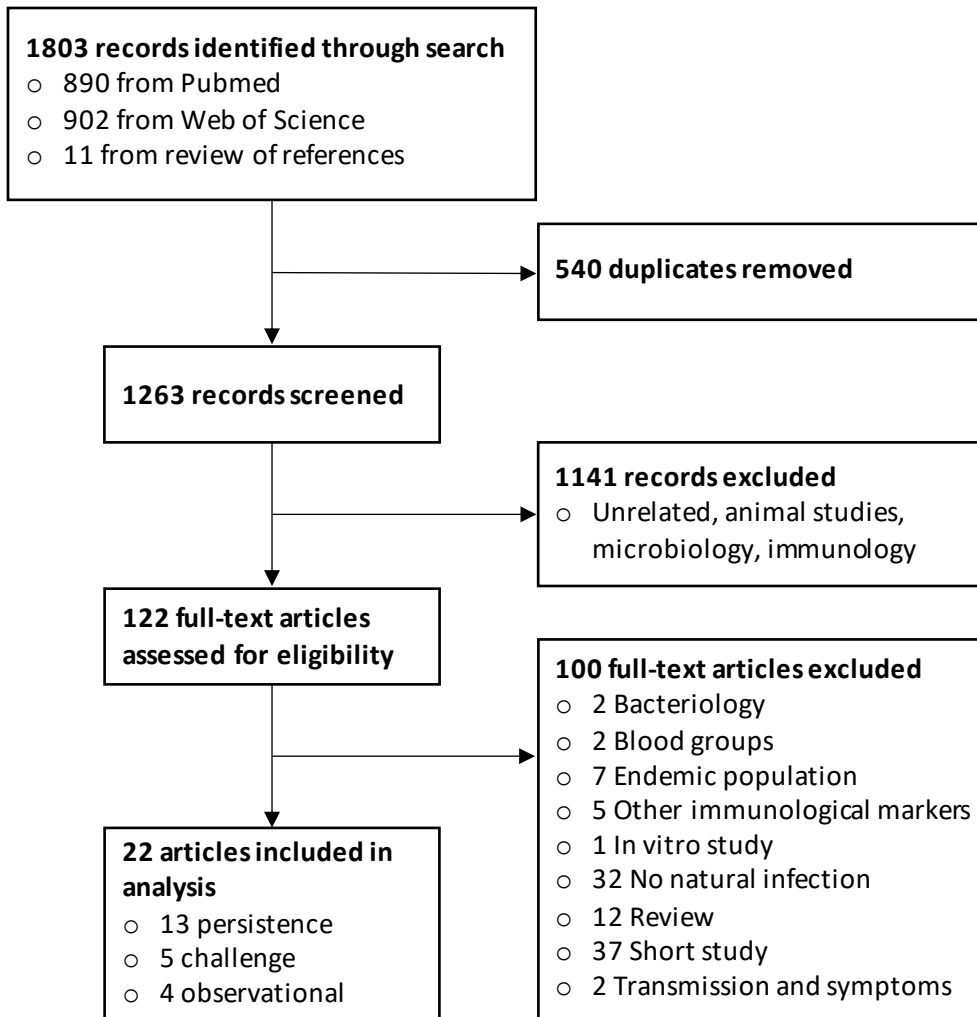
**1803 records identified through search**
- 890 from Pubmed
- 902 from Web of Science
- 11 from review of references

**540 duplicates removed**

**1263 records screened**

**1141 records excluded**
- Unrelated, animal studies, microbiology, immunology

**122 full-text articles assessed for eligibility**

**100 full-text articles excluded**
- 2 Bacteriology
- 2 Blood groups
- 7 Endemic population
- 5 Other immunological markers
- 1 In vitro study
- 32 No natural infection
- 12 Review
- 37 Short study
- 2 Transmission and symptoms

**22 articles included in analysis**
- 13 persistence
- 5 challenge
- 4 observational